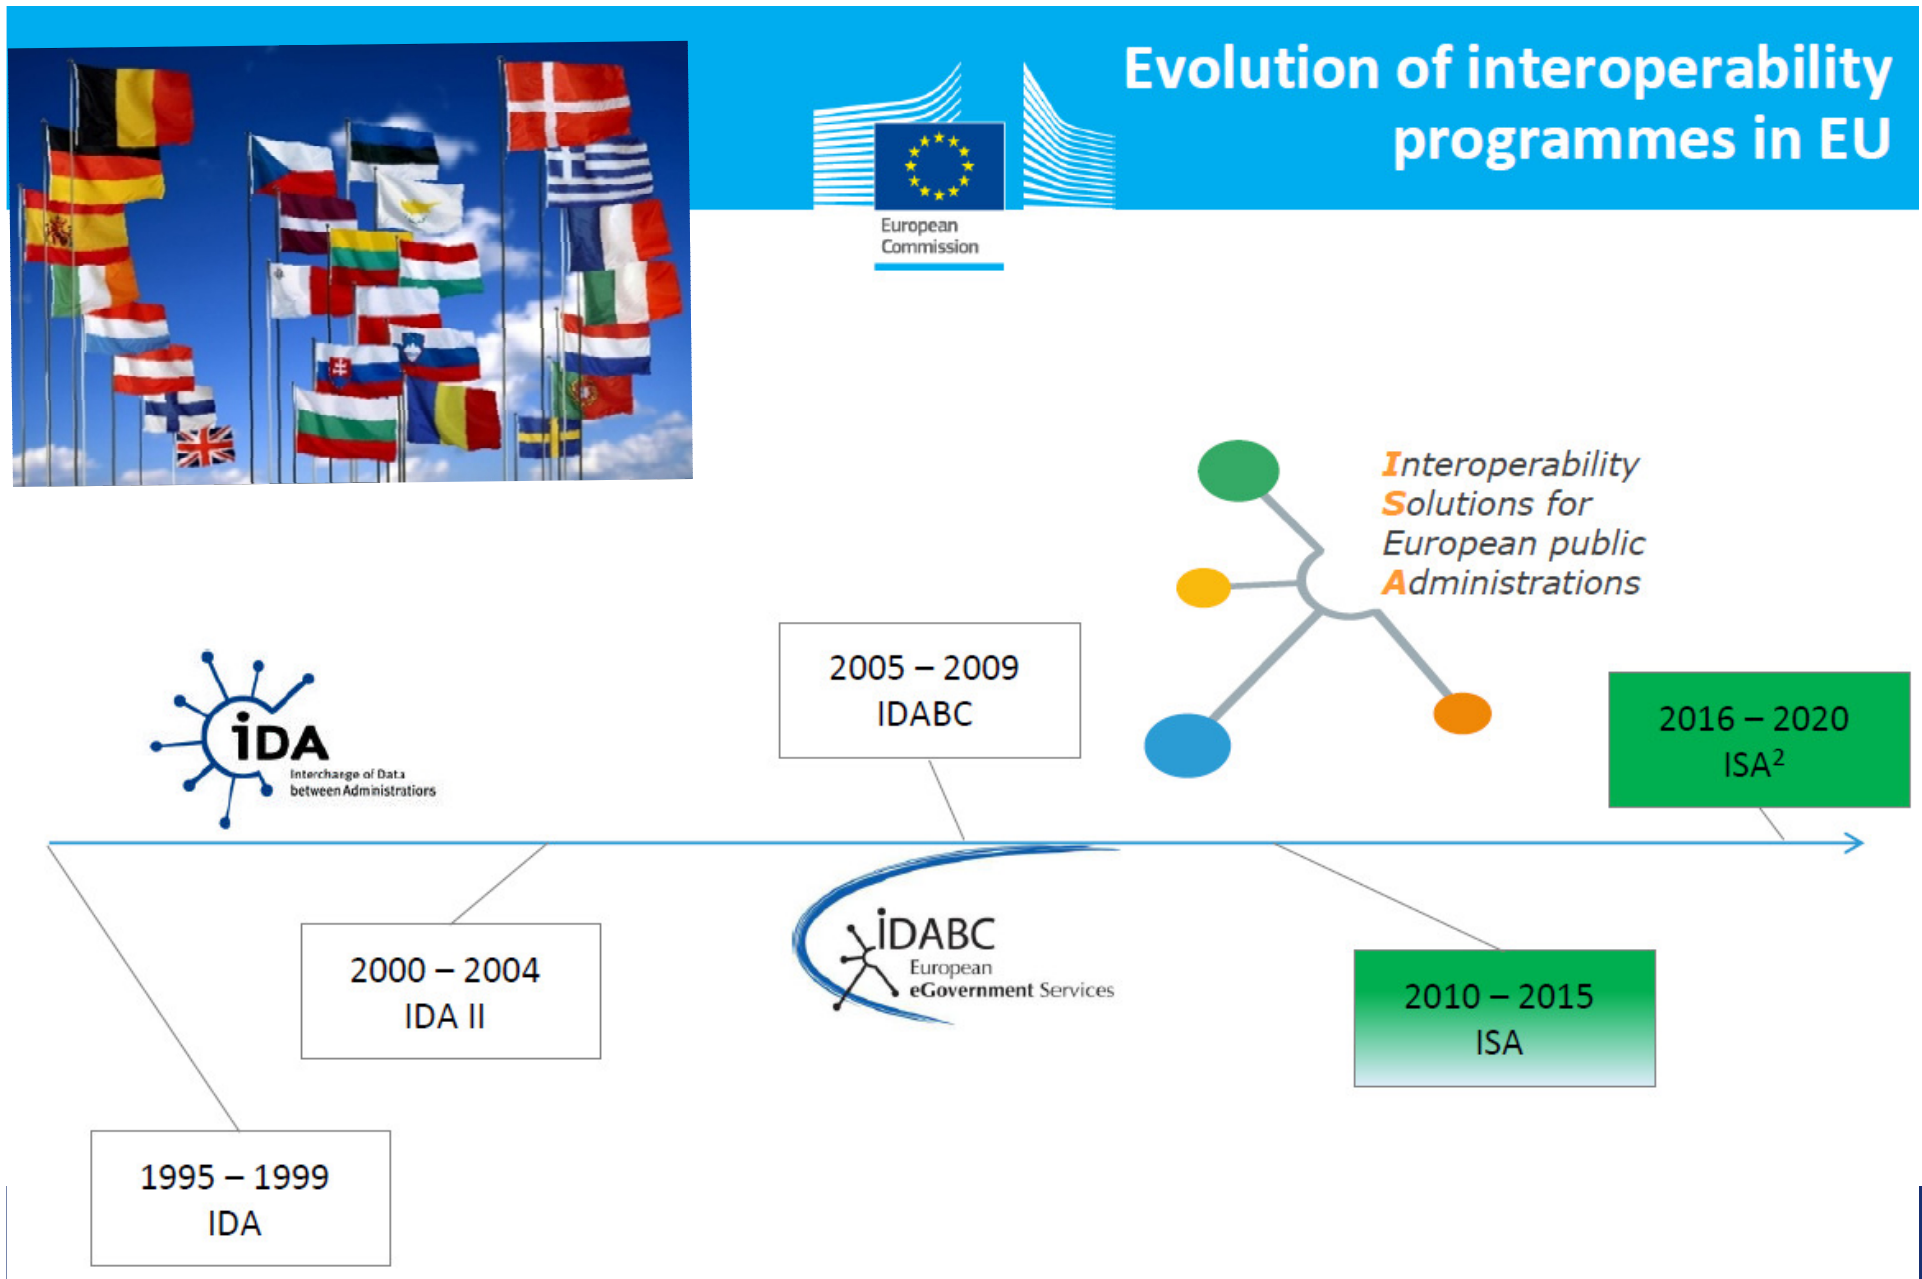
Evolution of interoperability programmes in EU

European Commission

Interoperability
Solutions for
European public
Administrations

iDA
Interchange of Data between Administrations

2005 – 2009
IDABC

2016 – 2020
ISA$^2$

iDABC
European eGovernment Services

2000 – 2004
IDA II

2010 – 2015
ISA

1995 – 1999
IDA